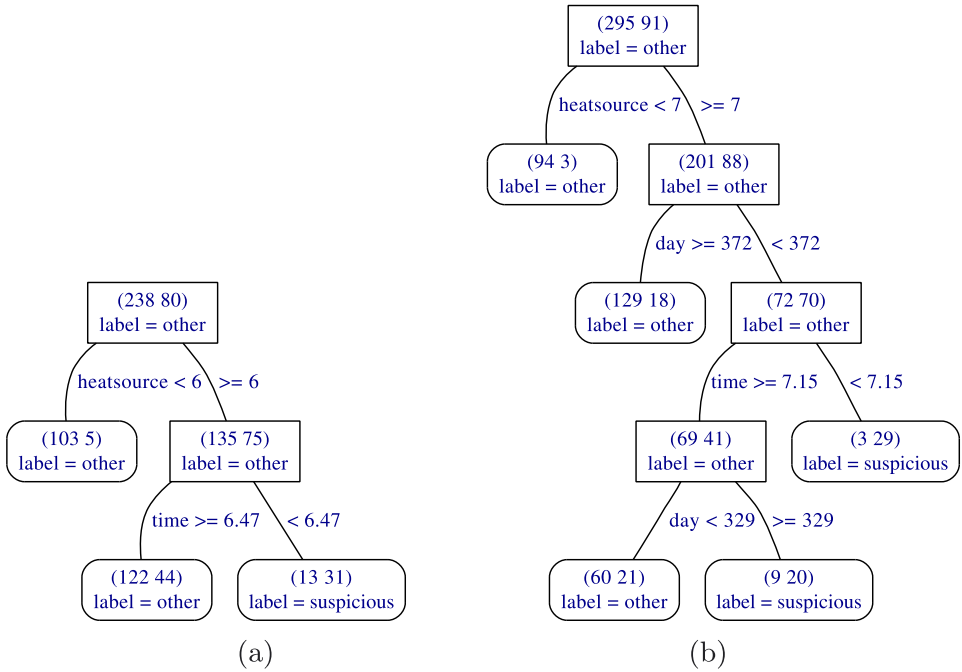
(238 80)
label = other

heatsource < 6
>= 6

(103 5)
label = other

(135 75)
label = other

time >= 6.47
< 6.47

(122 44)
label = other

(13 31)
label = suspicious

(a)

(295 91)
label = other

heatsource < 7
>= 7

(94 3)
label = other

(201 88)
label = other

day >= 372
< 372

(129 18)
label = other

(72 70)
label = other

time >= 7.15
< 7.15

(69 41)
label = other

(3 29)
label = suspicious

day < 329
>= 329

(60 21)
label = other

(9 20)
label = suspicious

(b)